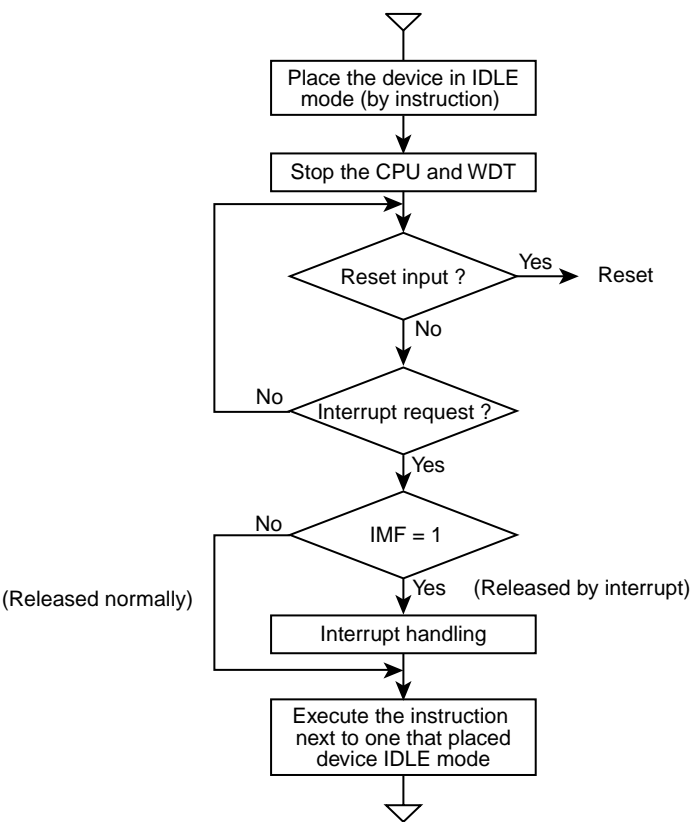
Place the device in IDLE mode (by instruction)

Stop the CPU and WDT

Reset input ?

Yes

Reset

No

No

Interrupt request ?

Yes

No

IMF = 1

Yes

(Released normally)

(Released by interrupt)

Interrupt handling

Execute the instruction next to one that placed device IDLE mode